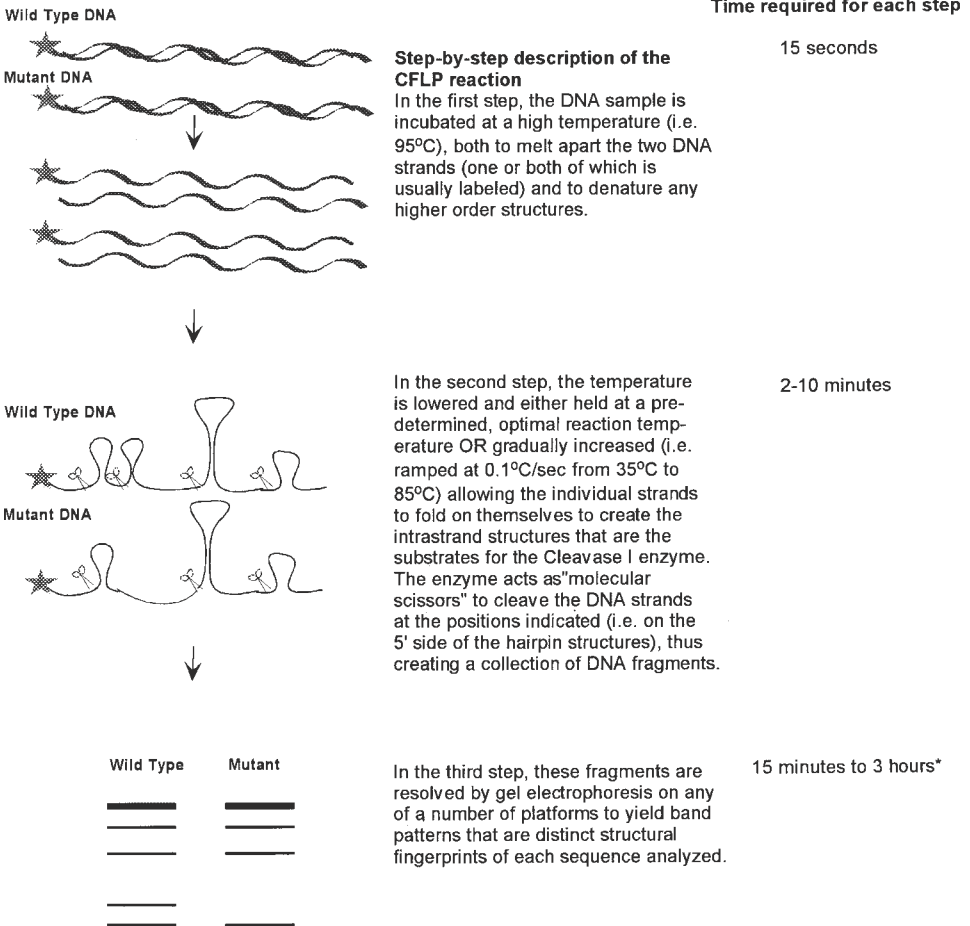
Wild Type DNA

Mutant DNA

Time required for each step

Step-by-step description of the CFLP reaction
In the first step, the DNA sample is incubated at a high temperature (i.e. 95$^{o}$C), both to melt apart the two DNA strands (one or both of which is usually labeled) and to denature any higher order structures.

15 seconds

Wild Type DNA

Mutant DNA

In the second step, the temperature is lowered and either held at a predetermined, optimal reaction temperature OR gradually increased (i.e. ramped at 0.1$^{o}$C/sec from 35$^{o}$C to 85$^{o}$C) allowing the individual strands to fold on themselves to create the intrastrand structures that are the substrates for the Cleavase I enzyme. The enzyme acts as"molecular scissors" to cleave the DNA strands at the positions indicated (i.e. on the 5' side of the hairpin structures), thus creating a collection of DNA fragments.

2-10 minutes

Wild Type

Mutant

In the third step, these fragments are resolved by gel electrophoresis on any of a number of platforms to yield band patterns that are distinct structural fingerprints of each sequence analyzed.

15 minutes to 3 hours*